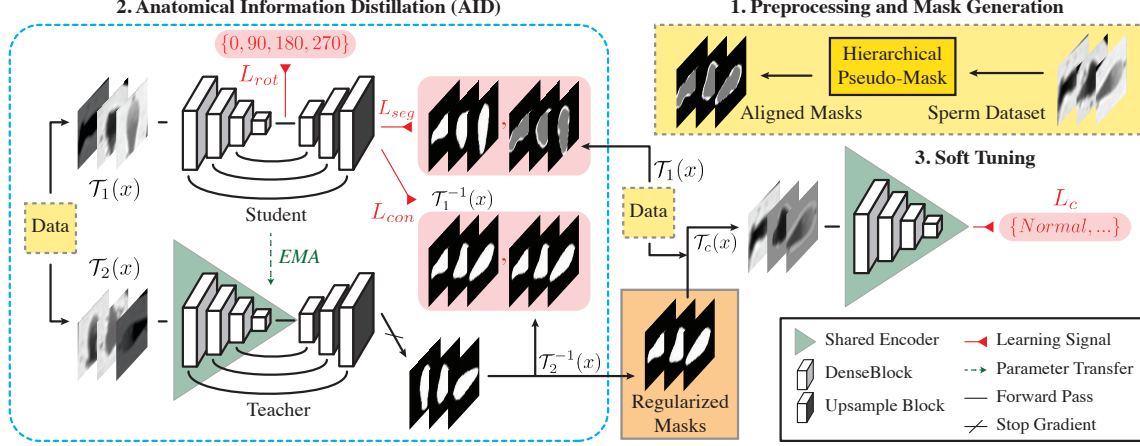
2. Anatomical Information Distillation (AID)

1. Preprocessing and Mask Generation

Hierarchical Pseudo-Mask

Aligned Masks

Sperm Dataset

$\{0, 90, 180, 270\}$

$L_{rot}$

$L_{seg}$

$L_{con}$

$\mathcal{T}_1(x)$

$\mathcal{T}_1^{-1}(x)$

Student

Data

$\mathcal{T}_2(x)$

EMA

Teacher

$\mathcal{T}_2^{-1}(x)$

$\mathcal{T}_1(x)$

Data

$\mathcal{T}_c(x)$

3. Soft Tuning

$L_c$

$\{Normal, ...\}$

Regularized Masks

Shared Encoder

DenseBlock

Upsample Block

Learning Signal

Parameter Transfer

Forward Pass

Stop Gradient